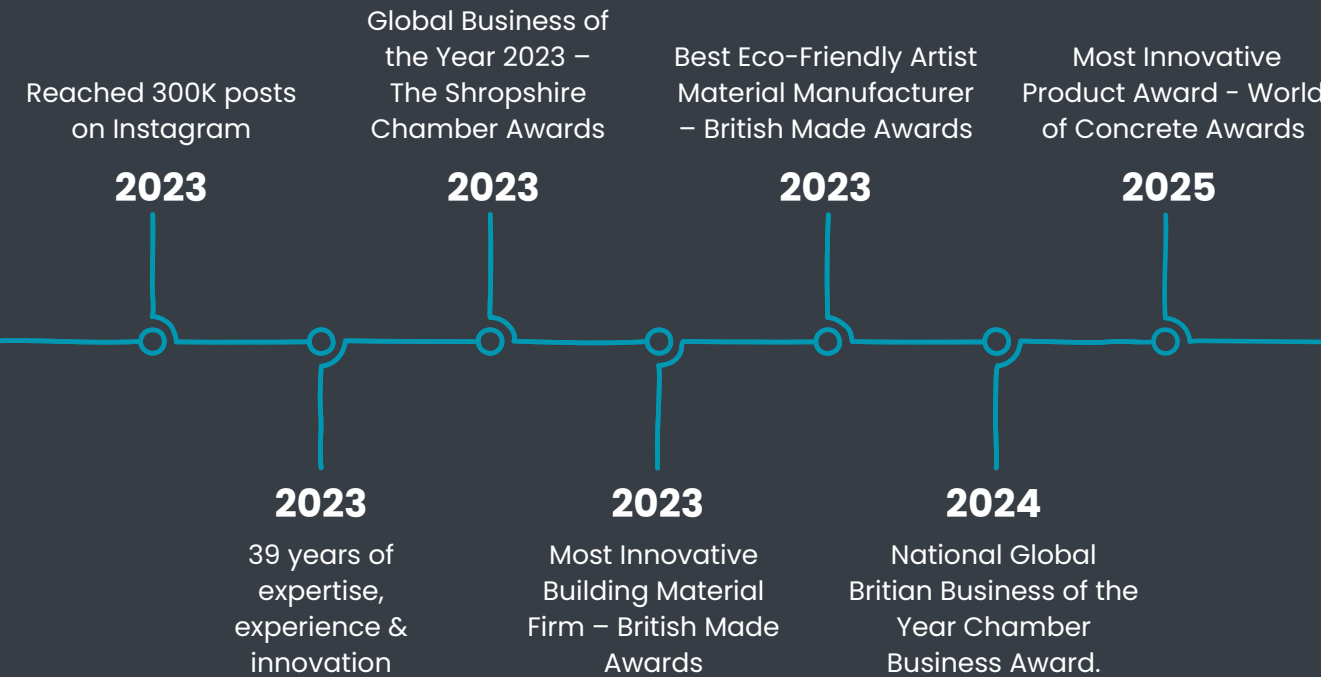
Reached 300K posts on Instagram

2023

Global Business of the Year 2023 – The Shropshire Chamber Awards

2023

Best Eco-Friendly Artist Material Manufacturer – British Made Awards

2023

Most Innovative Product Award - World of Concrete Awards

2025

2023

39 years of expertise, experience & innovation

2023

Most Innovative Building Material Firm – British Made Awards

2024

National Global Britian Business of the Year Chamber Business Award.